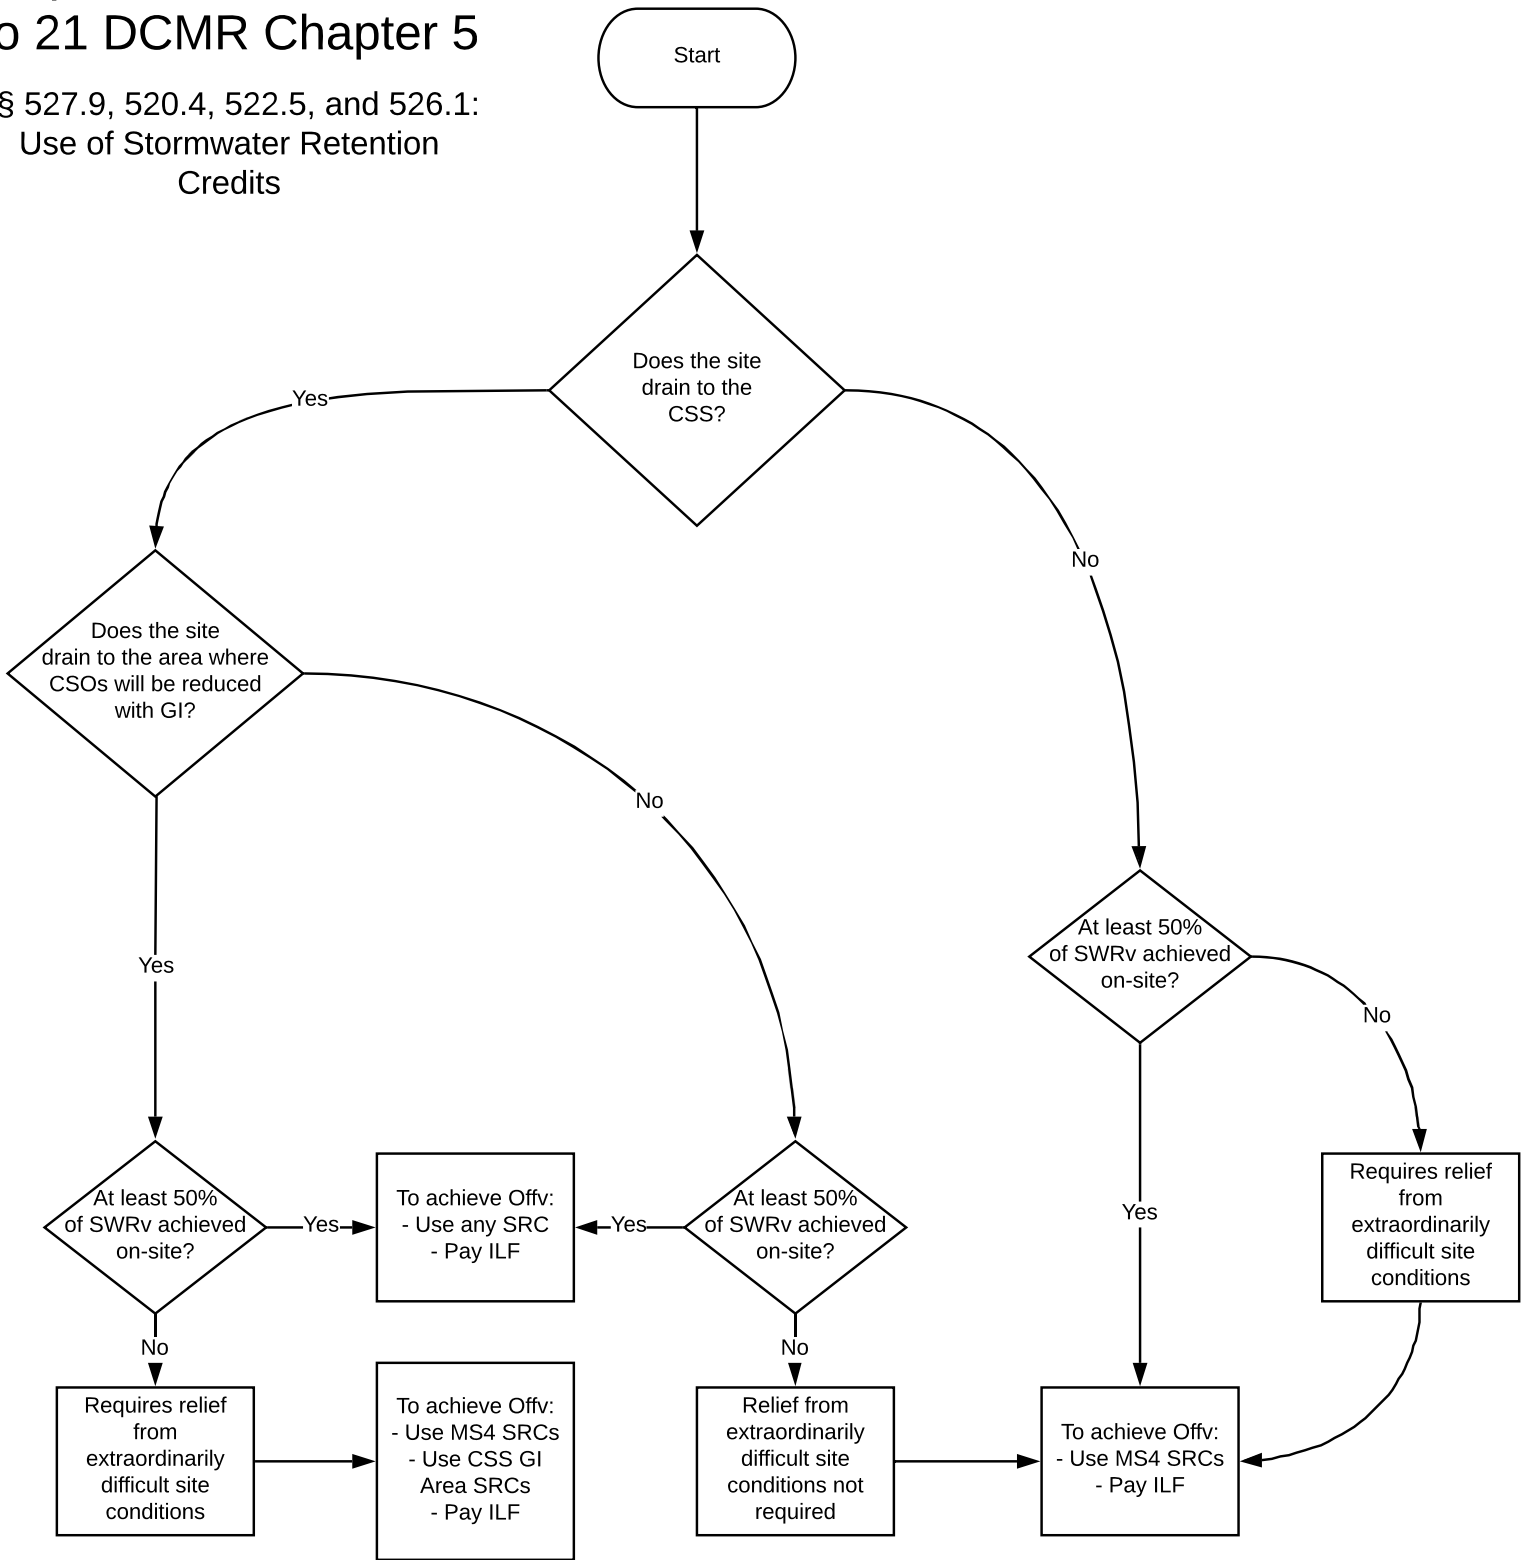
o 21 DCMR Chapter 5

§ 527.9, 520.4, 522.5, and 526.1: Use of Stormwater Retention Credits

Start

Does the site drain to the CSS?

Yes

No

Does the site drain to the area where CSOs will be reduced with GI?

Yes

No

At least 50% of SWRv achieved on-site?

Yes

No

At least 50% of SWRv achieved on-site?

Yes

No

Requires relief from extraordinarily difficult site conditions

At least 50% of SWRv achieved on-site?

Yes

No

To achieve Offv:
- Use any SRC
- Pay ILF

At least 50% of SWRv achieved on-site?

Yes

No

Requires relief from extraordinarily difficult site conditions

To achieve Offv:
- Use MS4 SRCs
- Use CSS GI Area SRCs
- Pay ILF

Relief from extraordinarily difficult site conditions not required

To achieve Offv:
- Use MS4 SRCs
- Pay ILF